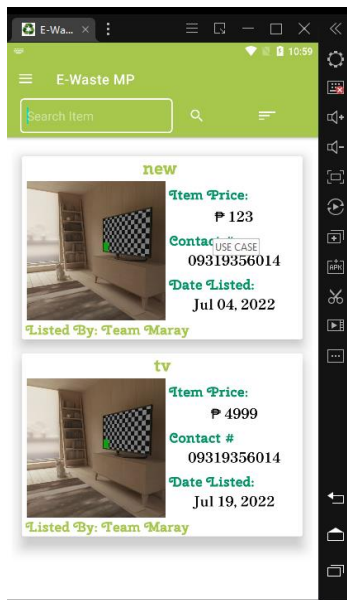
E-Wa... ×

10:59

E-Waste MP

Search Item

new

Item Price:

₱ 123

Contact # USE CASE

09319356014

Date Listed:

Jul 04, 2022

Listed By: Team Maray

tv

Item Price:

₱ 4999

Contact #

09319356014

Date Listed:

Jul 19, 2022

Listed By: Team Maray